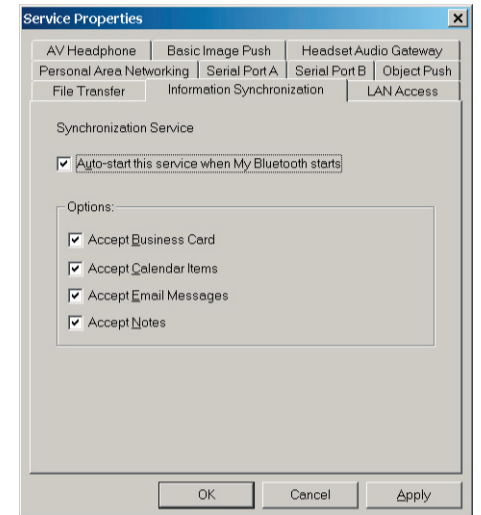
Service Properties

AV Headphone | Basic Image Push | Headset Audio Gateway
Personal Area Networking | Serial Port A | Serial Port B | Object Push
File Transfer | Information Synchronization | LAN Access

Synchronization Service

Auto-start this service when My Bluetooth starts

Options:

Accept Business Card
Accept Calendar Items
Accept Email Messages
Accept Notes

OK | Cancel | Apply